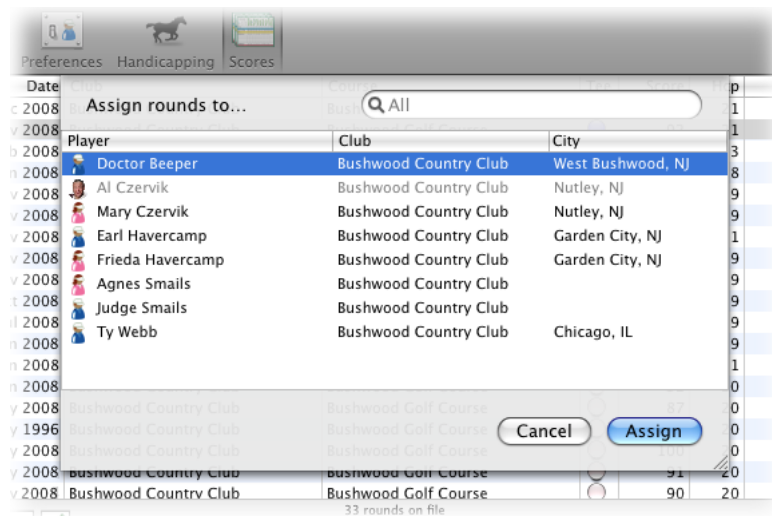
Preferences Handicapping Scores

Date

Assign rounds to...

All

| Player | Club | City |
|---|---|---|
| Doctor Beeper | Bushwood Country Club | West Bushwood, NJ |
| Al Czervik | Bushwood Country Club | Nutley, NJ |
| Mary Czervik | Bushwood Country Club | Nutley, NJ |
| Earl Havercamp | Bushwood Country Club | Garden City, NJ |
| Frieda Havercamp | Bushwood Country Club | Garden City, NJ |
| Agnes Smails | Bushwood Country Club | |
| Judge Smails | Bushwood Country Club | |
| Ty Webb | Bushwood Country Club | Chicago, IL |

Cancel Assign

2008 Bushwood Country Club Bushwood Golf Course 91 20
2008 Bushwood Country Club Bushwood Golf Course 90 20

33 rounds on file